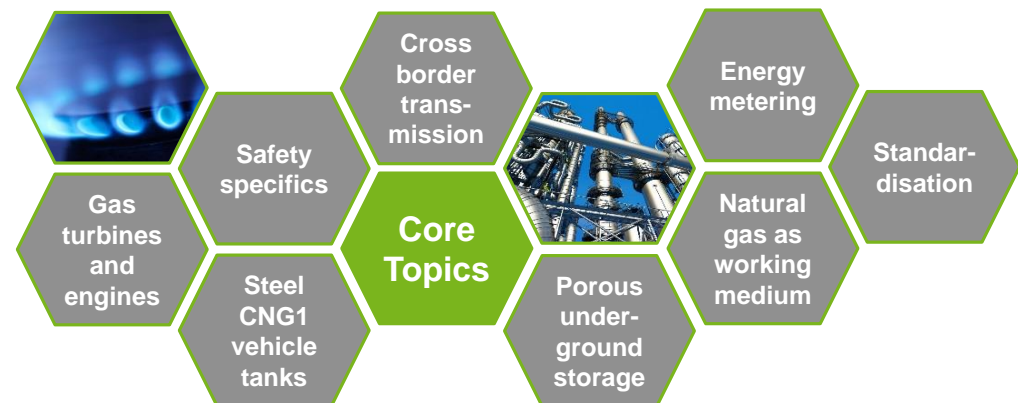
Cross border trans-mission

Energy metering

Safety specifics

Standar-disation

Gas turbines and engines

Core Topics

Natural gas as working medium

Steel CNG1 vehicle tanks

Porous under-ground storage